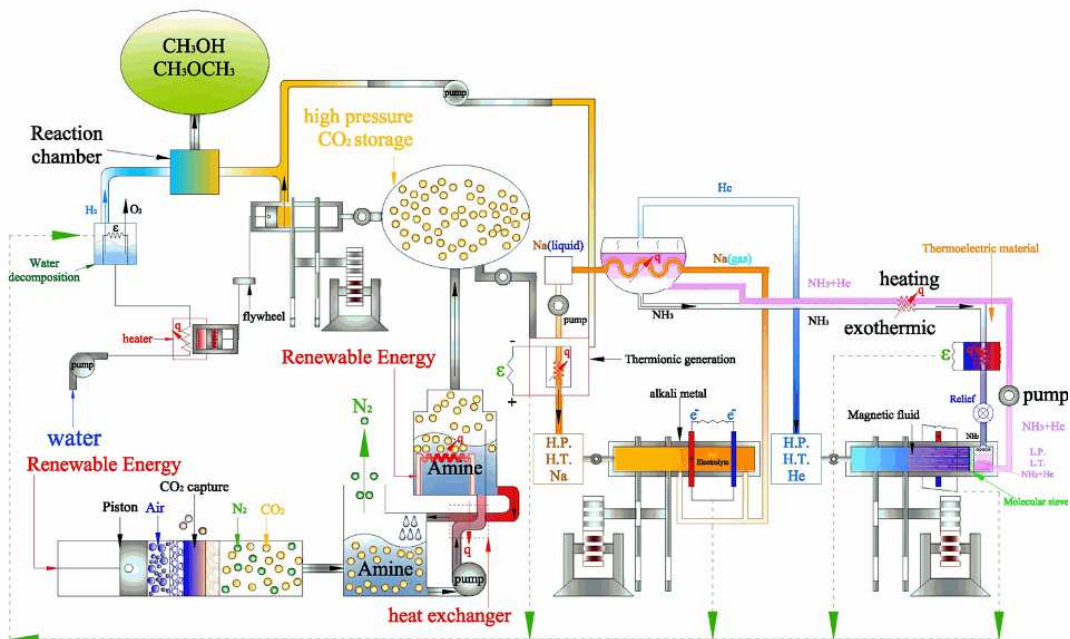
$CH_3OH$
$CH_3OCH_3$

Reaction chamber

pump

high pressure $CO_2$ storage

$H_2$
$O_2$
ε

Water decomposition

He

Na(liquid)

Na(gas)

Thermoelectric material

$NH_3$+He

heating

flywheel

heater

q

pump

$NH_3$

$NH_3$

exothermic

pump

Renewable Energy

Thermionic generation

ε

-
+

ε

pump

Relief

water

$N_2$

alkali metal

$e^-$
$e^-$

Magnetic fluid

$NH_3$+He

Renewable Energy

Amine

H.P.
H.T.
Na

Electrolyte

H.P.
H.T.
He

L.P.
L.T.
$NH_3$+He

Piston

Air

$CO_2$ capture

$N_2$

$CO_2$

Amine

pump

q

Molecular sieve

heat exchanger